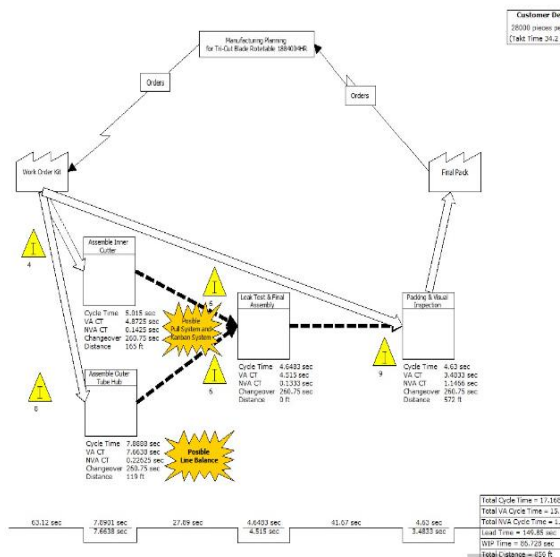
Customer De
28000 pieces pe
(Takt Time 34.2

Manufacturing Planning for Tri-Cut Black Rotatable 1884034HR

Orders

Orders

Work Order Kit

Final Pack

4

Assemble Inner Cutter

Cycle Time 5.015 sec
VA CT 4.8725 sec
NVA CT 0.1425 sec
Changeover 260.75 sec
Distance 165 ft

6

Possible Pull System and/or Kanban System

6

Leak Test & Final Assembly

Cycle Time 4.6483 sec
VA CT 4.515 sec
NVA CT 0.1333 sec
Changeover 260.75 sec
Distance 0 ft

9

Packing & Visual Inspection

Cycle Time 4.63 sec
VA CT 3.4833 sec
NVA CT 1.1456 sec
Changeover 260.75 sec
Distance 572 ft

8

Assemble Outer Tube Hub

Cycle Time 7.8883 sec
VA CT 7.6638 sec
NVA CT 0.22625 sec
Changeover 260.75 sec
Distance 119 ft

Possible Line Balance

63.12 sec | 7.0901 sec | 27.09 sec | 4.6483 sec | 41.07 sec | 4.63 sec
7.6638 sec | 4.515 sec | 3.4833 sec

Total Cycle Time = 17.168
Total VA Cycle Time = 15.
Total NVA Cycle Time = 1.
Lead Time = 149.85 sec
WIP Time = 86.729 sec
Total Distance = 850 ft